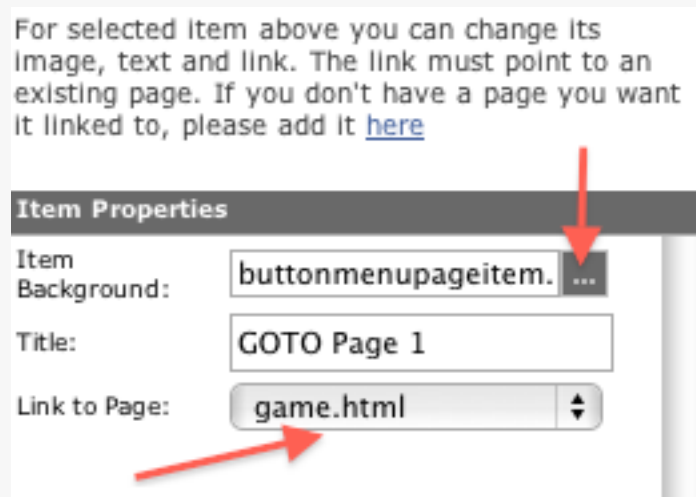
For selected item above you can change its image, text and link. The link must point to an existing page. If you don't have a page you want it linked to, please add it here

Item Properties

Item Background: buttonmenupageitem. ...

Title: GOTO Page 1

Link to Page: game.html